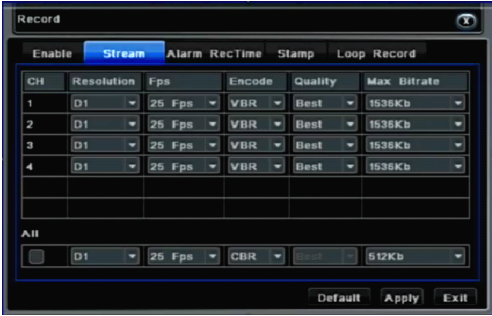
Record

Enable Stream Alarm RecTime Stamp Loop Record

| CH | Resolution | Fps | Encode | Quality | Max Bitrate |
|---|---|---|---|---|---|
| 1 | D1 | 25 Fps | VBR | Best | 1536Kb |
| 2 | D1 | 25 Fps | VBR | Best | 1536Kb |
| 3 | D1 | 25 Fps | VBR | Best | 1536Kb |
| 4 | D1 | 25 Fps | VBR | Best | 1536Kb |
| | | | | | |
| | | | | | |

All

| | D1 | 25 Fps | CBR | Best | 512Kb |
|---|---|---|---|---|---|

Default Apply Exit